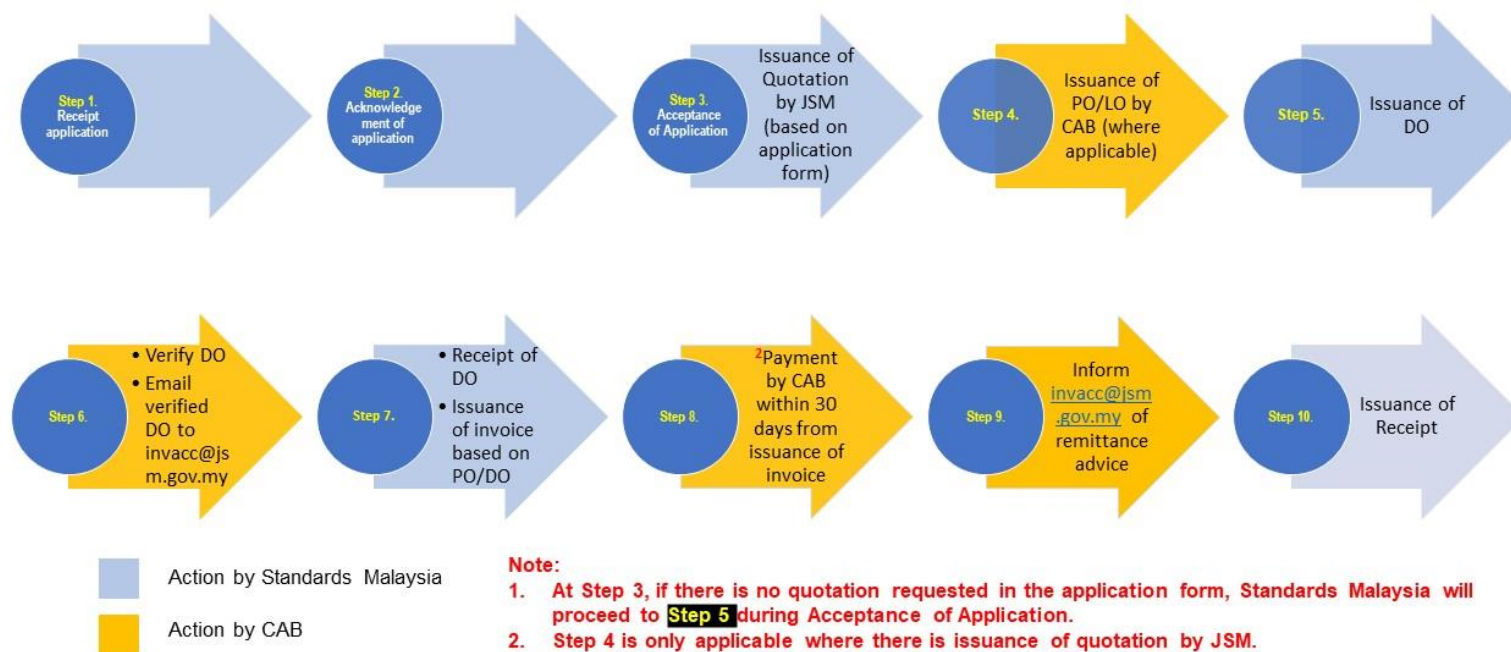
Step 1. Receipt application

Step 2. Acknowledgement of application

Step 3. Acceptance of Application

Issuance of Quotation by JSM (based on application form)

Step 4.

Issuance of PO/LO by CAB (where applicable)

Step 5.

Issuance of DO

Step 6.

• Verify DO
• Email verified DO to invacc@jsm.gov.my

Step 7.

• Receipt of DO
• Issuance of invoice based on PO/DO

Step 8.

$^2$Payment by CAB within 30 days from issuance of invoice

Step 9.

Inform invacc@jsm.gov.my of remittance advice

Step 10.

Issuance of Receipt

Action by Standards Malaysia

Action by CAB

Note:
1. At Step 3, if there is no quotation requested in the application form, Standards Malaysia will proceed to Step 5 during Acceptance of Application.
2. Step 4 is only applicable where there is issuance of quotation by JSM.